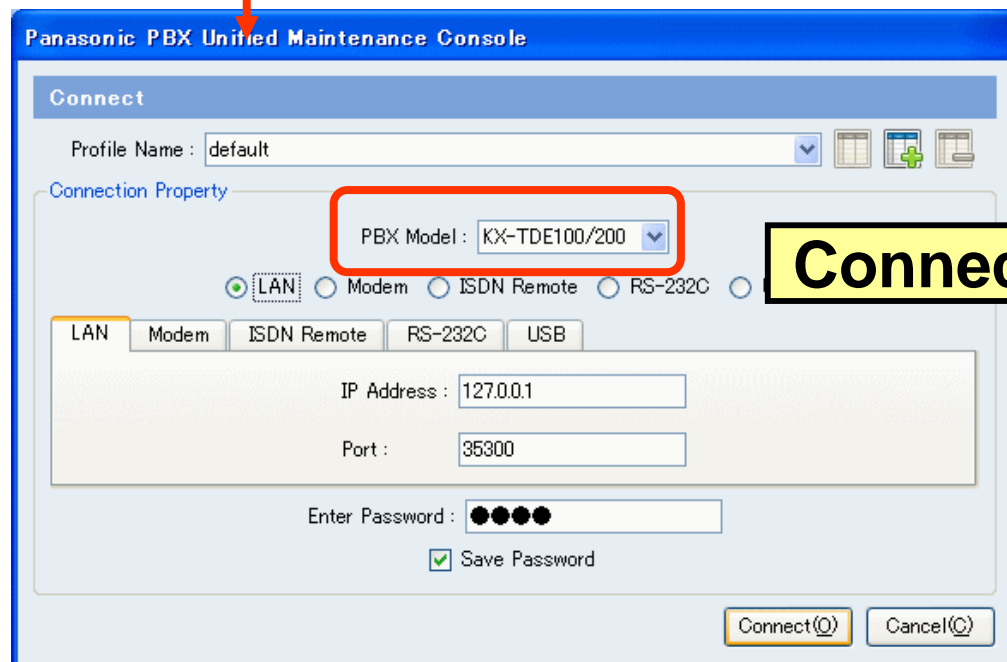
Panasonic PBX Unified Maintenance Console

Connect

Profile Name : default

Connection Property

PBX Model : KX-TDE100/200

Connec

LAN Modem ISDN Remote RS-232C

LAN Modem ISDN Remote RS-232C USB

IP Address : 127.0.0.1

Port : 35300

Enter Password : ●●●●

Save Password

Connect(O) Cancel(C)